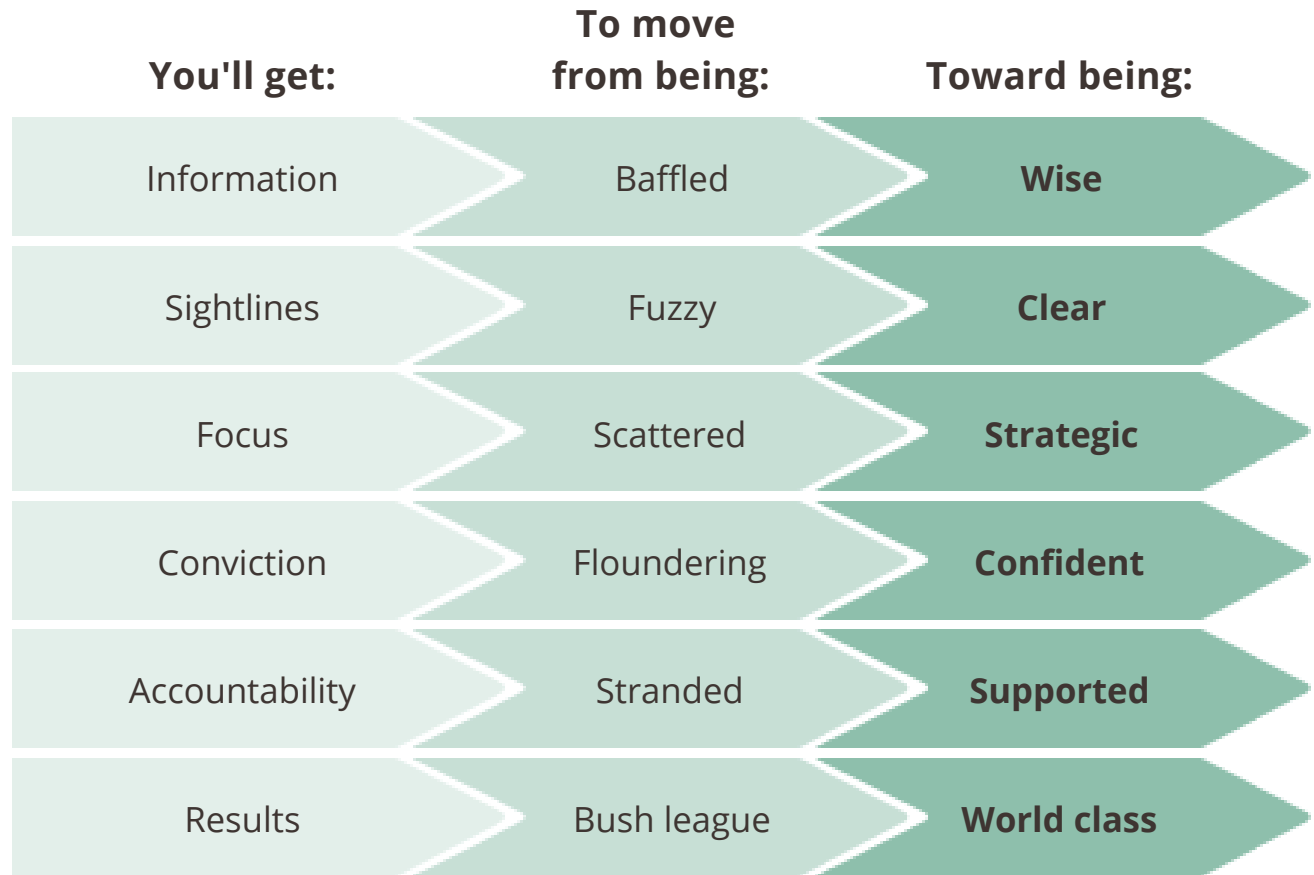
| You'll get: | To move from being: | Toward being: |
|---|---|---|
| Information | Baffled | **Wise** |
| Sightlines | Fuzzy | **Clear** |
| Focus | Scattered | **Strategic** |
| Conviction | Floundering | **Confident** |
| Accountability | Stranded | **Supported** |
| Results | Bush league | **World class** |